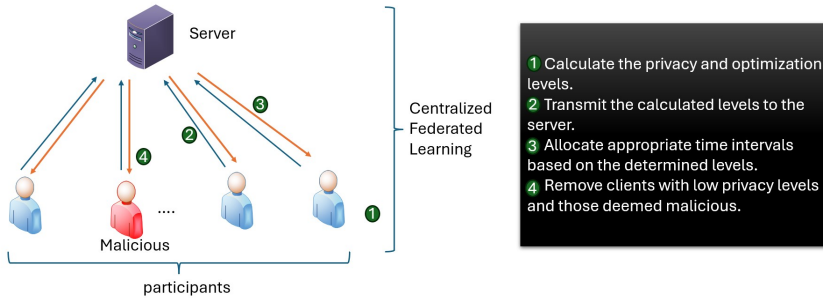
Server

4

2

3

....

1

Malicious

participants

Centralized Federated Learning

1 Calculate the privacy and optimization levels.
2 Transmit the calculated levels to the server.
3 Allocate appropriate time intervals based on the determined levels.
4 Remove clients with low privacy levels and those deemed malicious.